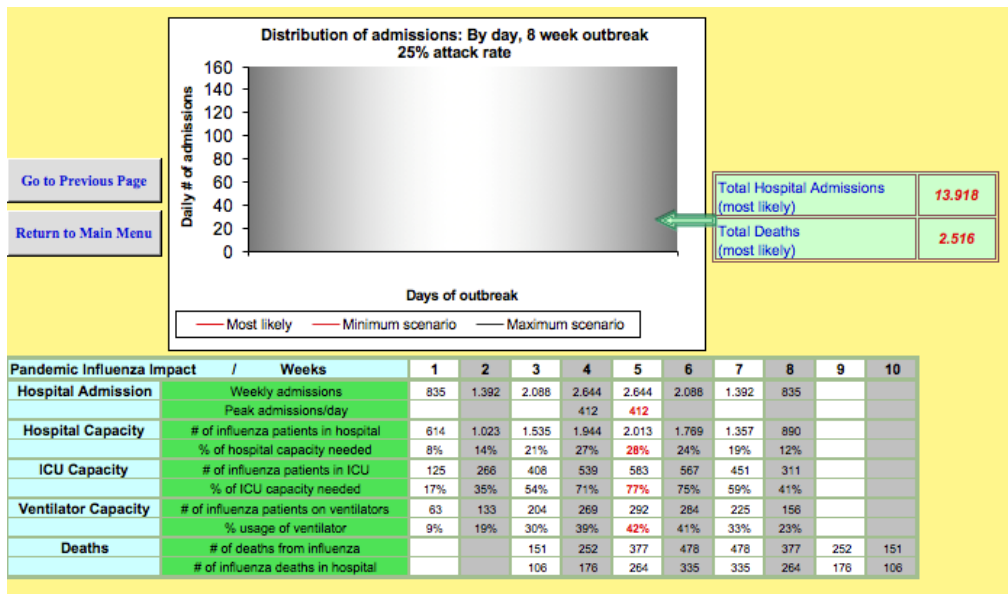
Distribution of admissions: By day, 8 week outbreak
25% attack rate

Daily # of admissions

160
140
120
100
80
60
40
20
0

Days of outbreak

Most likely
Minimum scenario
Maximum scenario

Go to Previous Page

Return to Main Menu

| Total Hospital Admissions (most likely) | 13.918 |
|---|---|
| Total Deaths (most likely) | 2.516 |

| Pandemic Influenza Impact / | Weeks | 1 | 2 | 3 | 4 | 5 | 6 | 7 | 8 | 9 | 10 |
|---|---|---|---|---|---|---|---|---|---|---|---|
| Hospital Admission | Weekly admissions | 835 | 1.392 | 2.088 | 2.644 | 2.644 | 2.088 | 1.392 | 835 | | |
| | Peak admissions/day | | | | 412 | 412 | | | | | |
| Hospital Capacity | # of influenza patients in hospital | 614 | 1.023 | 1.535 | 1.944 | 2.013 | 1.769 | 1.357 | 890 | | |
| | % of hospital capacity needed | 8% | 14% | 21% | 27% | 28% | 24% | 19% | 12% | | |
| ICU Capacity | # of influenza patients in ICU | 125 | 266 | 408 | 539 | 583 | 567 | 451 | 311 | | |
| | % of ICU capacity needed | 17% | 35% | 54% | 71% | 77% | 75% | 59% | 41% | | |
| Ventilator Capacity | # of influenza patients on ventilators | 63 | 133 | 204 | 269 | 292 | 284 | 225 | 156 | | |
| | % usage of ventilator | 9% | 19% | 30% | 39% | 42% | 41% | 33% | 23% | | |
| Deaths | # of deaths from influenza | | | 151 | 252 | 377 | 478 | 478 | 377 | 252 | 151 |
| | # of influenza deaths in hospital | | | 106 | 176 | 264 | 335 | 335 | 264 | 176 | 106 |